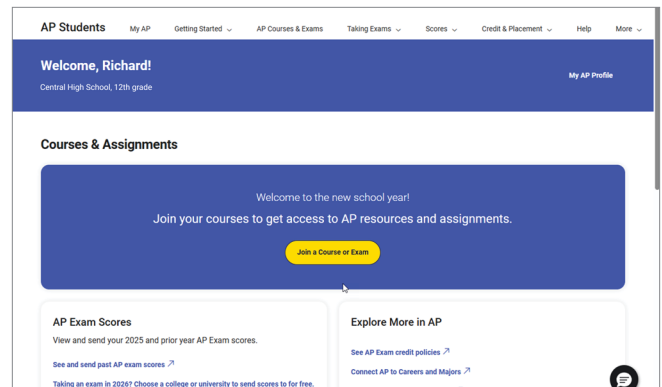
AP Students

My AP

Getting Started

AP Courses & Exams

Taking Exams

Scores

Credit & Placement

Help

More

Welcome, Richard!

Central High School, 12th grade

My AP Profile

Courses & Assignments

Welcome to the new school year!

Join your courses to get access to AP resources and assignments.

Join a Course or Exam

AP Exam Scores

View and send your 2025 and prior year AP Exam scores.

See and send past AP exam scores

Taking an exam in 2026? Choose a college or university to send scores to for free.

Explore More in AP

See AP Exam credit policies

Connect AP to Careers and Majors